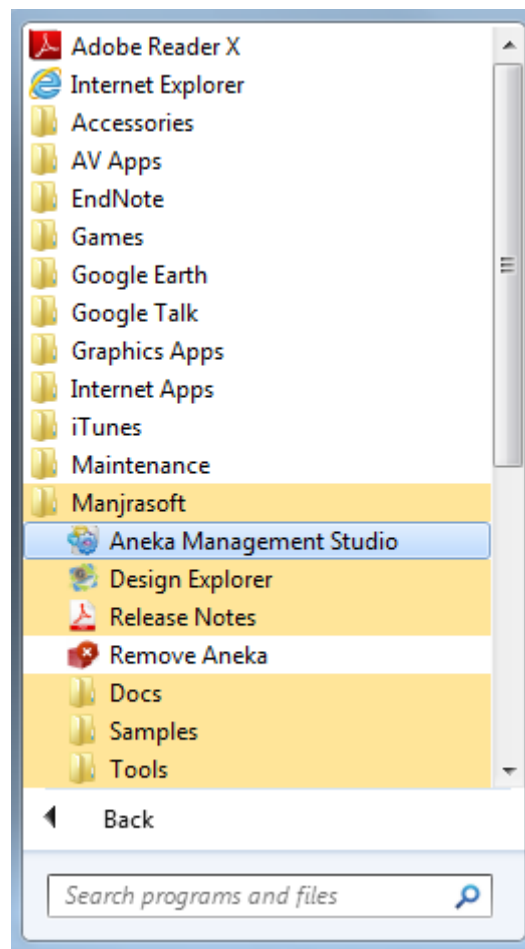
Adobe Reader X
Internet Explorer
Accessories
AV Apps
EndNote
Games
Google Earth
Google Talk
Graphics Apps
Internet Apps
iTunes
Maintenance
Manjrasoft
Aneka Management Studio
Design Explorer
Release Notes
Remove Aneka
Docs
Samples
Tools

Back

Search programs and files